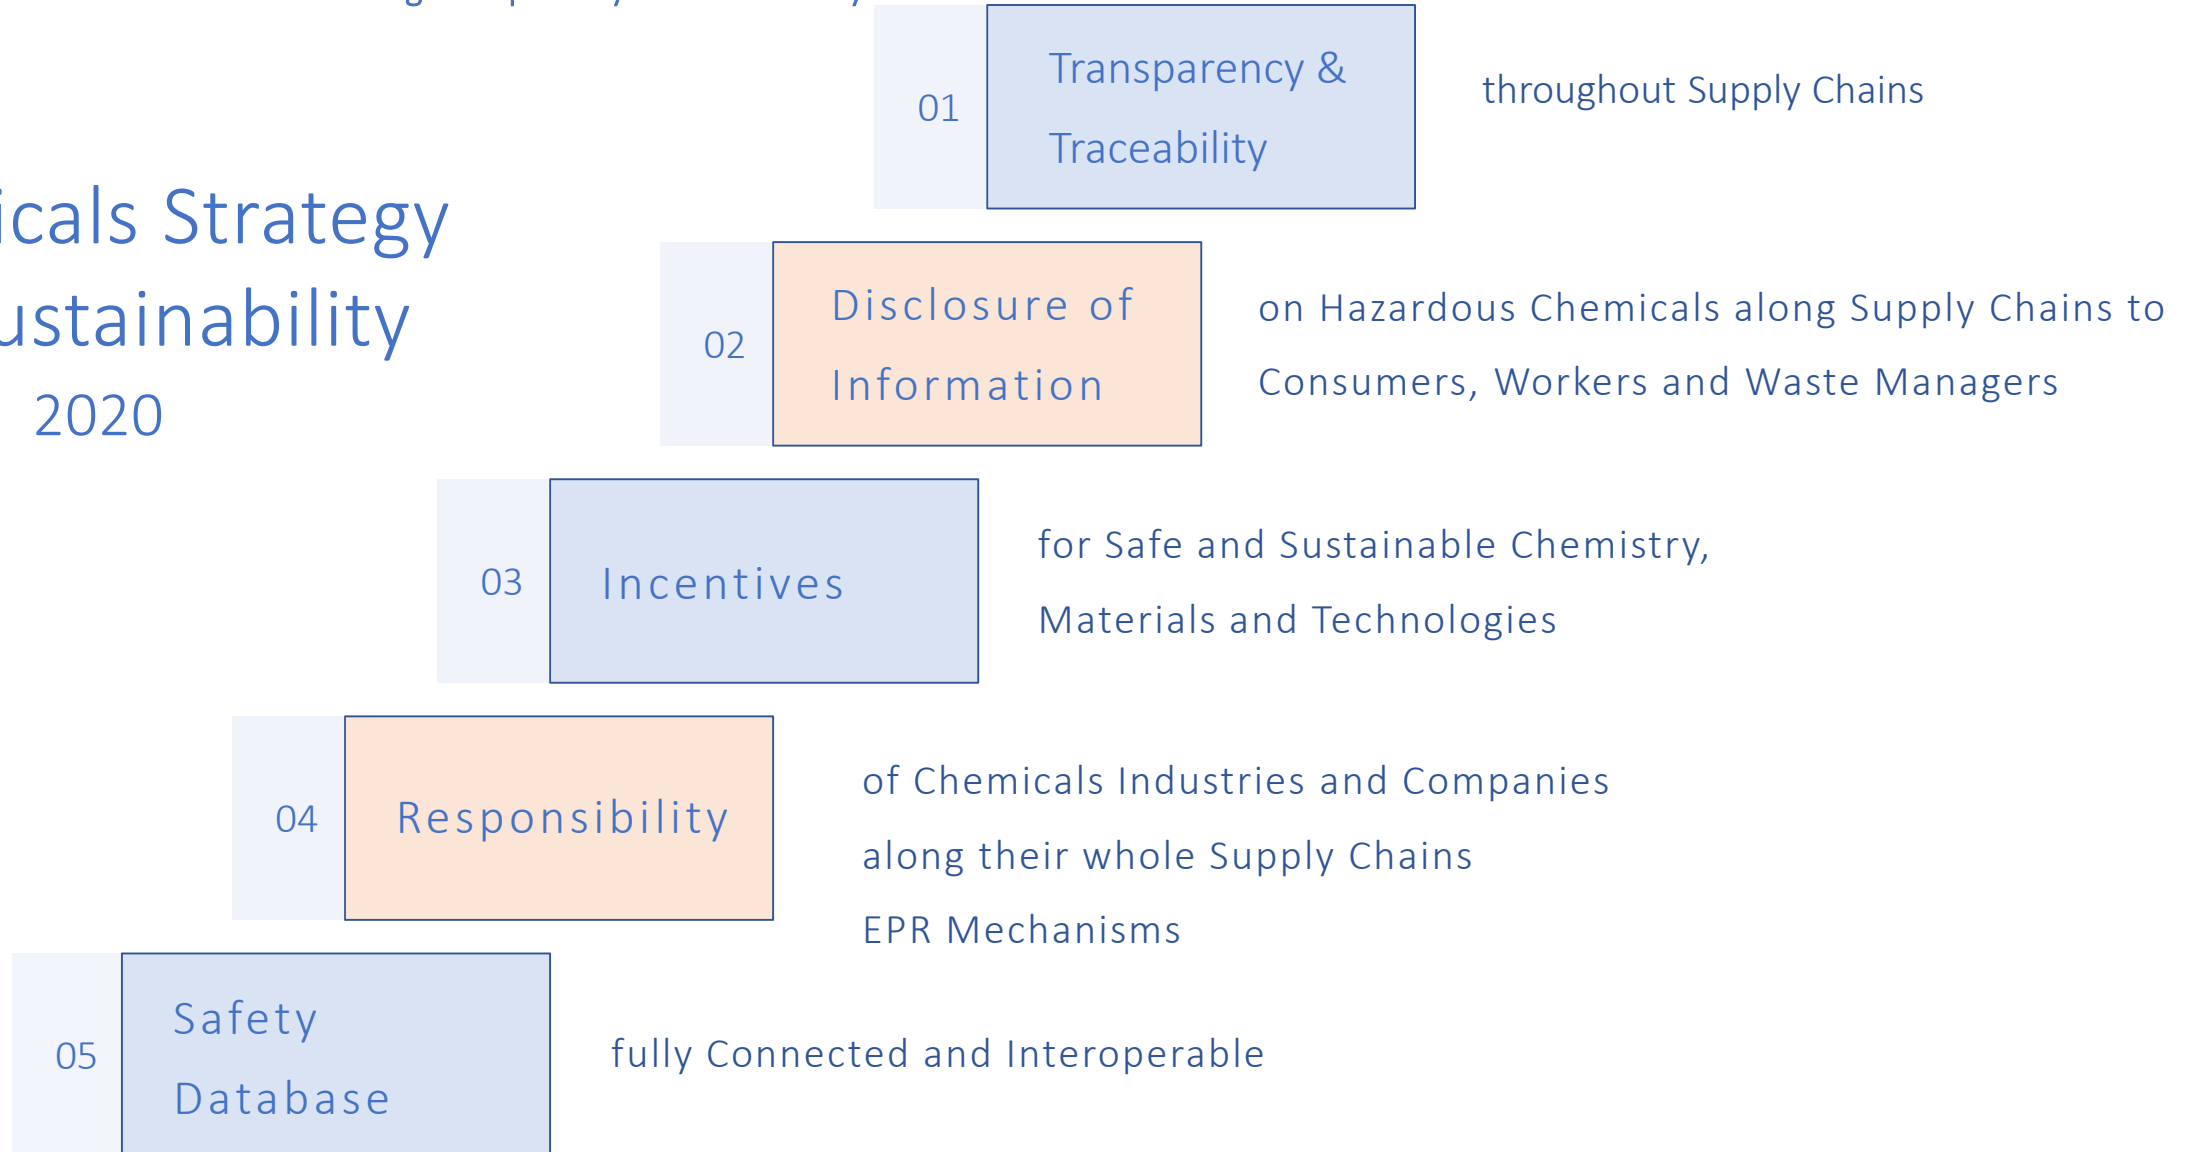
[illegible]

icals Strategy
ustainability
2020

01 Transparency & Traceability

throughout Supply Chains

02 Disclosure of Information

on Hazardous Chemicals along Supply Chains to Consumers, Workers and Waste Managers

03 Incentives

for Safe and Sustainable Chemistry, Materials and Technologies

04 Responsibility

of Chemicals Industries and Companies along their whole Supply Chains EPR Mechanisms

05 Safety Database

fully Connected and Interoperable